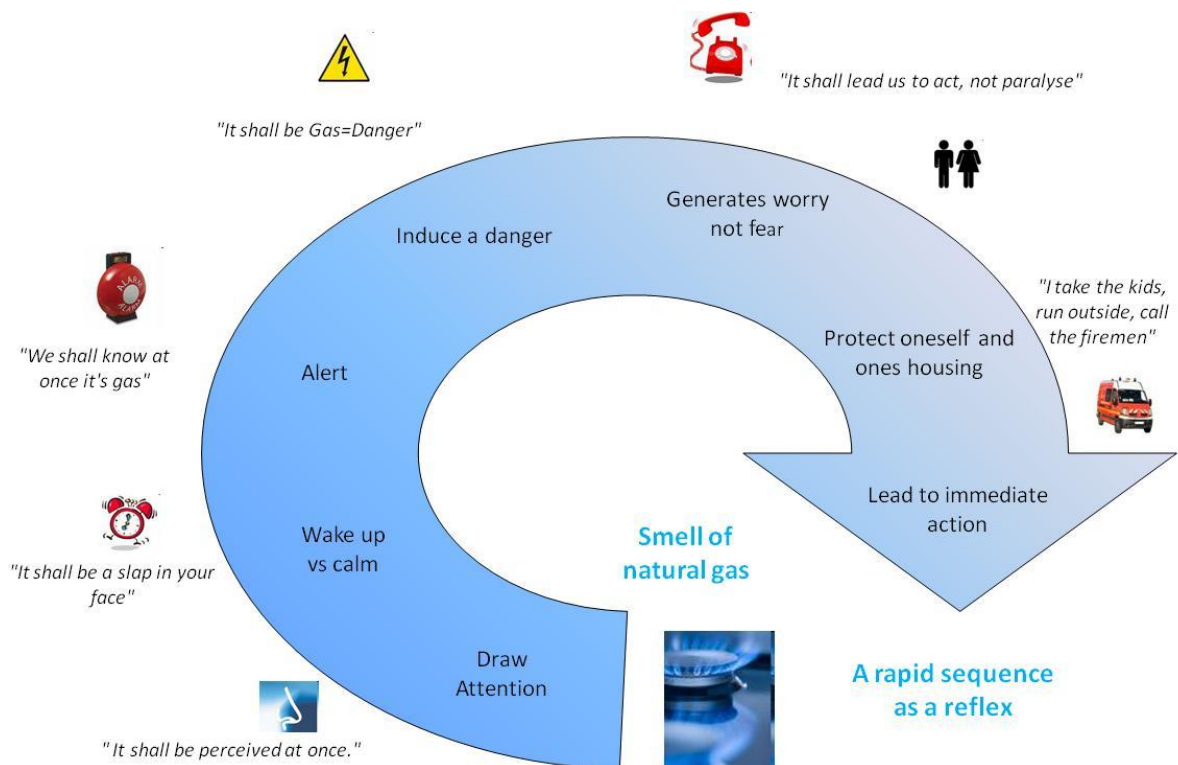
"It shall be Gas=Danger"

"It shall lead us to act, not paralyse"

Induce a danger

Generates worry not fear

"We shall know at once it's gas"

Alert

"I take the kids, run outside, call the firemen"

Protect oneself and ones housing

Lead to immediate action

"It shall be a slap in your face"

Wake up vs calm

Smell of natural gas

Draw Attention

A rapid sequence as a reflex

" It shall be perceived at once."